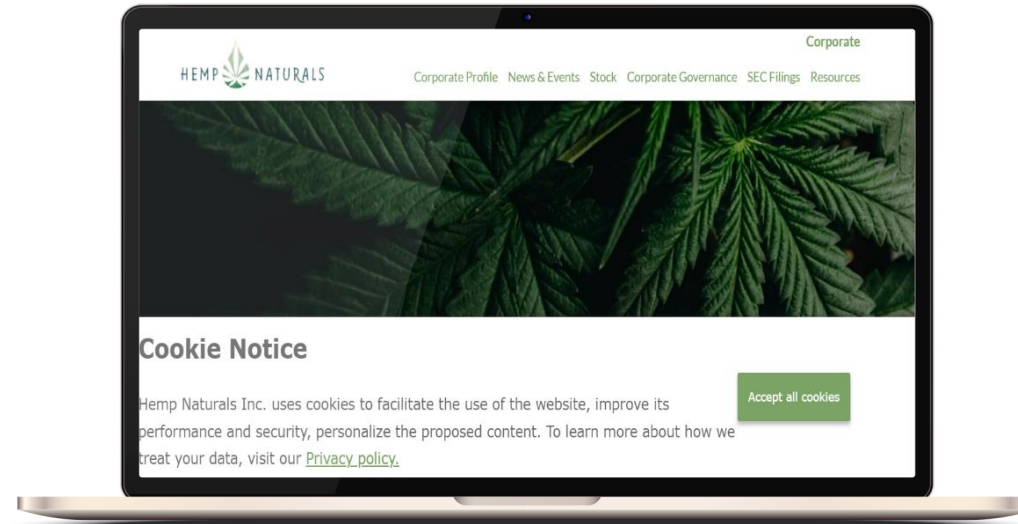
Corporate

HEMP NATURALS

Corporate Profile News & Events Stock Corporate Governance SEC Filings Resources

Cookie Notice

Hemp Naturals Inc. uses cookies to facilitate the use of the website, improve its performance and security, personalize the proposed content. To learn more about how we treat your data, visit our Privacy policy.

Accept all cookies